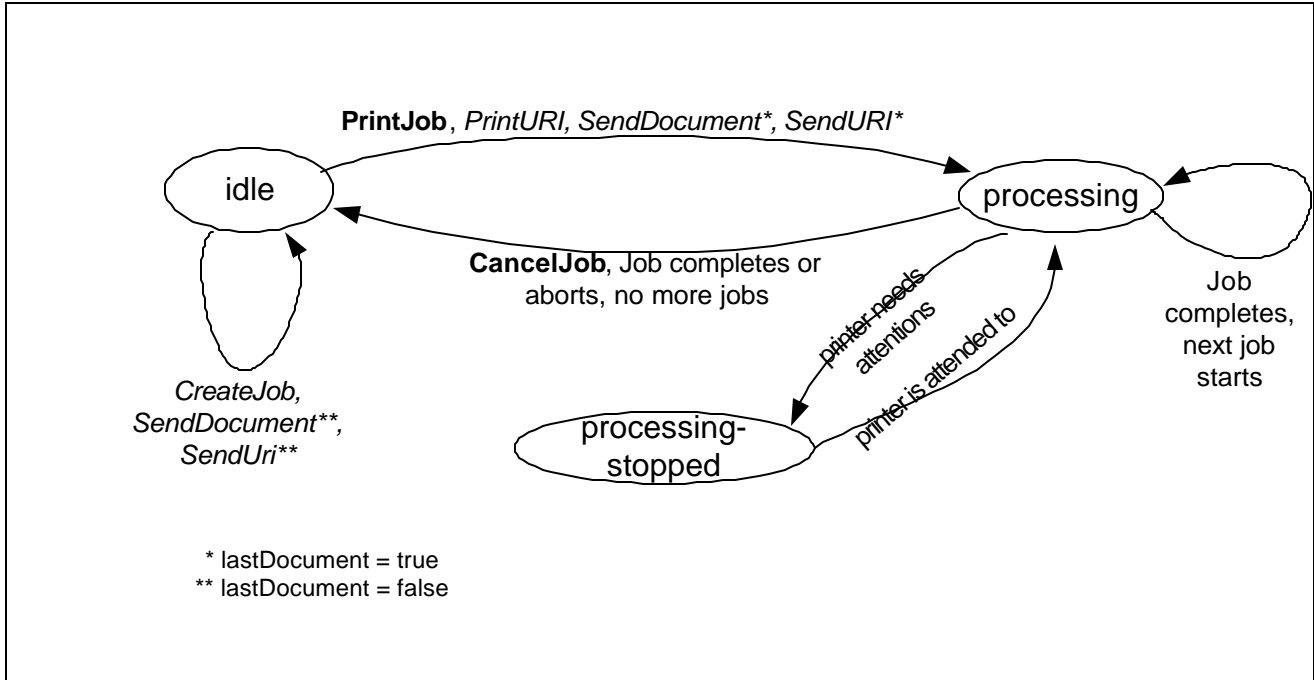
PrintJob, PrintURI, SendDocument*, SendURI*

idle

processing

CancelJob, Job completes or aborts, no more jobs

printer needs attentions

printer is attended to

Job completes, next job starts

CreateJob, SendDocument**, SendUri**

processing-stopped

* lastDocument = true
** lastDocument = false